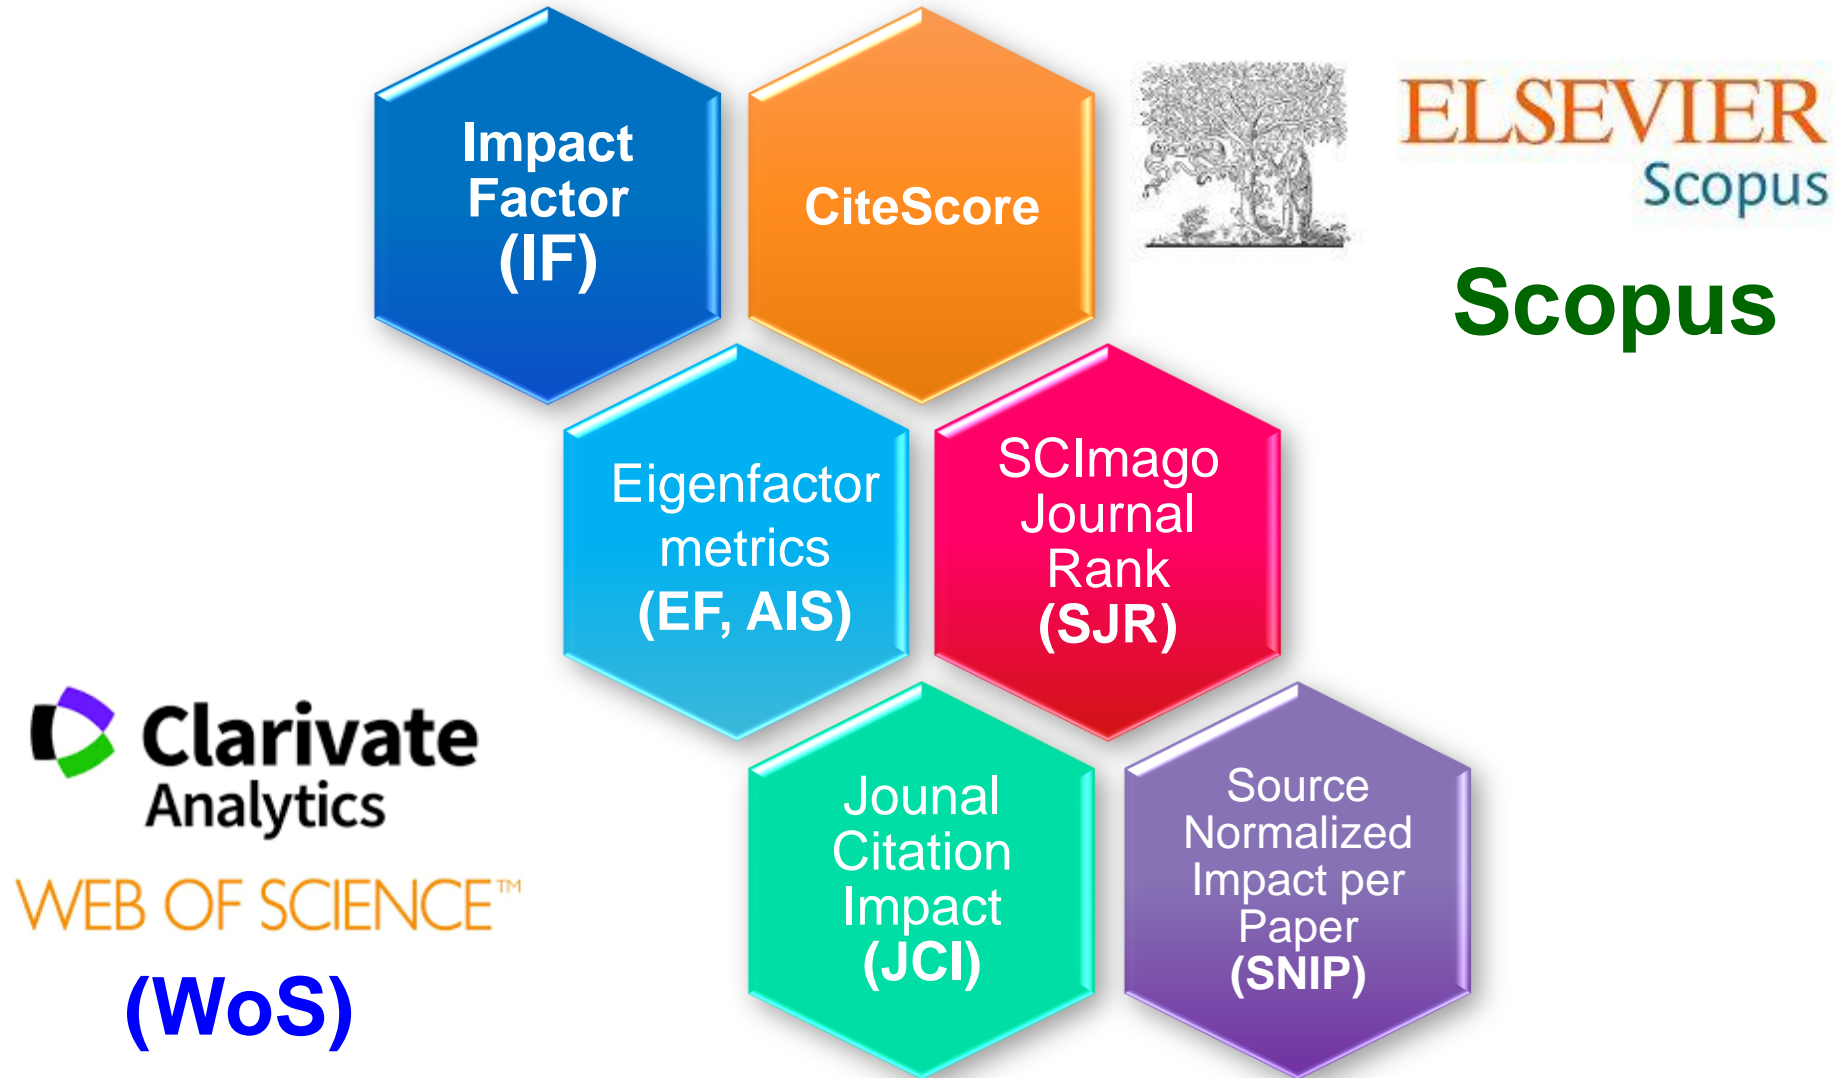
Impact Factor (IF)

CiteScore

ELSEVIER
Scopus

Scopus

Eigenfactor metrics (EF, AIS)

SCImago Journal Rank (SJR)

Clarivate Analytics
WEB OF SCIENCE™
(WoS)

Jounal Citation Impact (JCI)

Source Normalized Impact per Paper (SNIP)